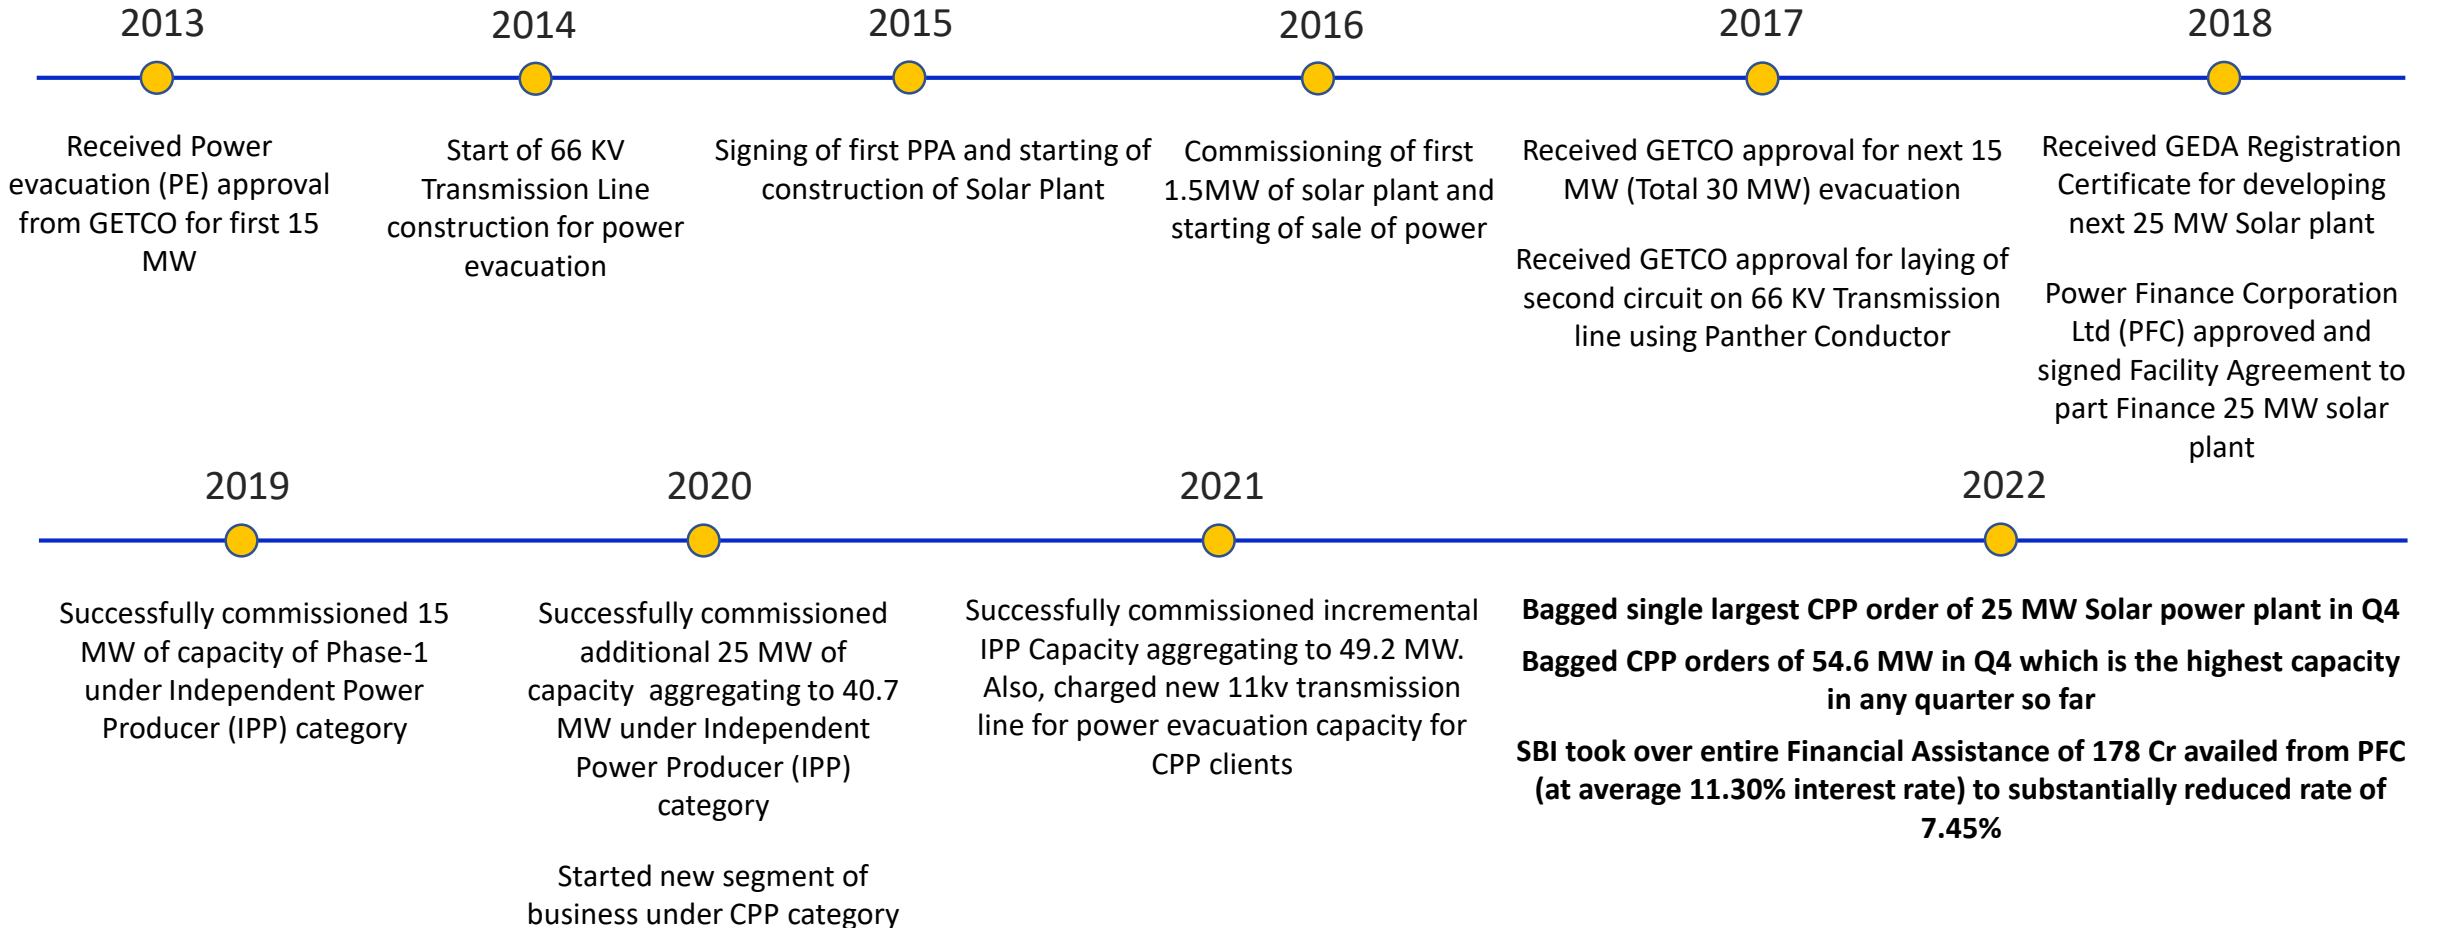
2013

Received Power evacuation (PE) approval from GETCO for first 15 MW

2014

Start of 66 KV Transmission Line construction for power evacuation

2015

Signing of first PPA and starting of construction of Solar Plant

2016

Commissioning of first 1.5MW of solar plant and starting of sale of power

2017

Received GETCO approval for next 15 MW (Total 30 MW) evacuation

Received GETCO approval for laying of second circuit on 66 KV Transmission line using Panther Conductor

2018

Received GEDA Registration Certificate for developing next 25 MW Solar plant

Power Finance Corporation Ltd (PFC) approved and signed Facility Agreement to part Finance 25 MW solar plant

2019

Successfully commissioned 15 MW of capacity of Phase-1 under Independent Power Producer (IPP) category

2020

Successfully commissioned additional 25 MW of capacity aggregating to 40.7 MW under Independent Power Producer (IPP) category

Started new segment of business under CPP category

2021

Successfully commissioned incremental IPP Capacity aggregating to 49.2 MW. Also, charged new 11kv transmission line for power evacuation capacity for CPP clients

2022

**Bagged single largest CPP order of 25 MW Solar power plant in Q4**

**Bagged CPP orders of 54.6 MW in Q4 which is the highest capacity in any quarter so far**

**SBI took over entire Financial Assistance of 178 Cr availed from PFC (at average 11.30% interest rate) to substantially reduced rate of 7.45%**